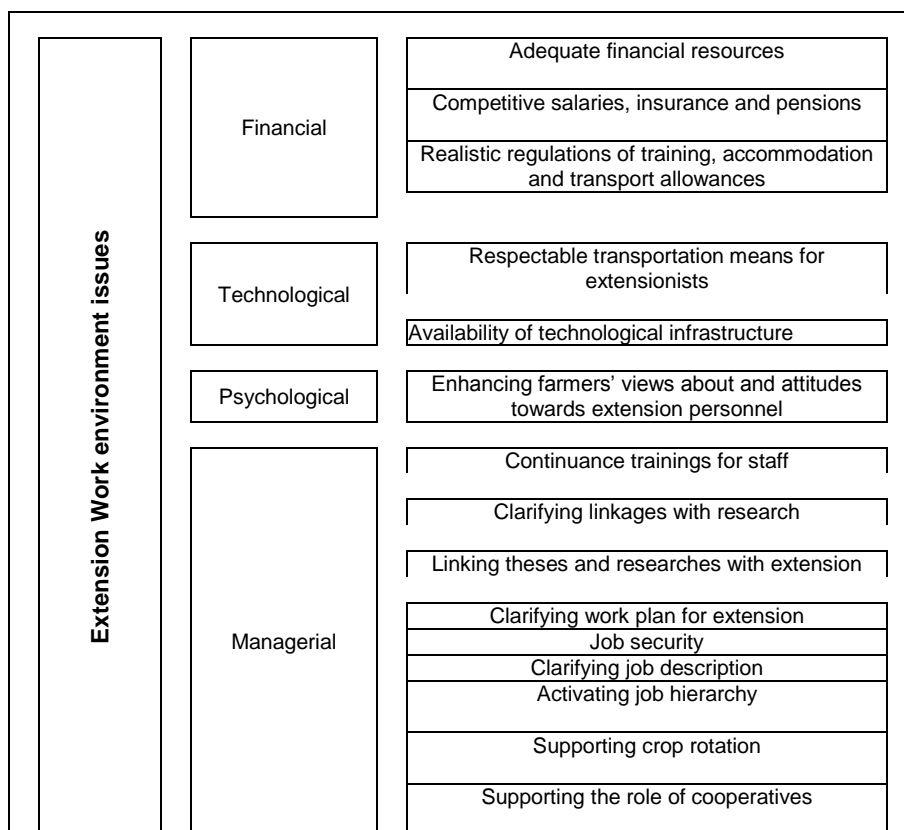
Extension Work environment issues

Financial

Adequate financial resources

Competitive salaries, insurance and pensions

Realistic regulations of training, accommodation and transport allowances

Technological

Respectable transportation means for extensionists

Availability of technological infrastructure

Psychological

Enhancing farmers' views about and attitudes towards extension personnel

Managerial

Continuance trainings for staff

Clarifying linkages with research

Linking theses and researches with extension

Clarifying work plan for extension

Job security

Clarifying job description

Activating job hierarchy

Supporting crop rotation

Supporting the role of cooperatives